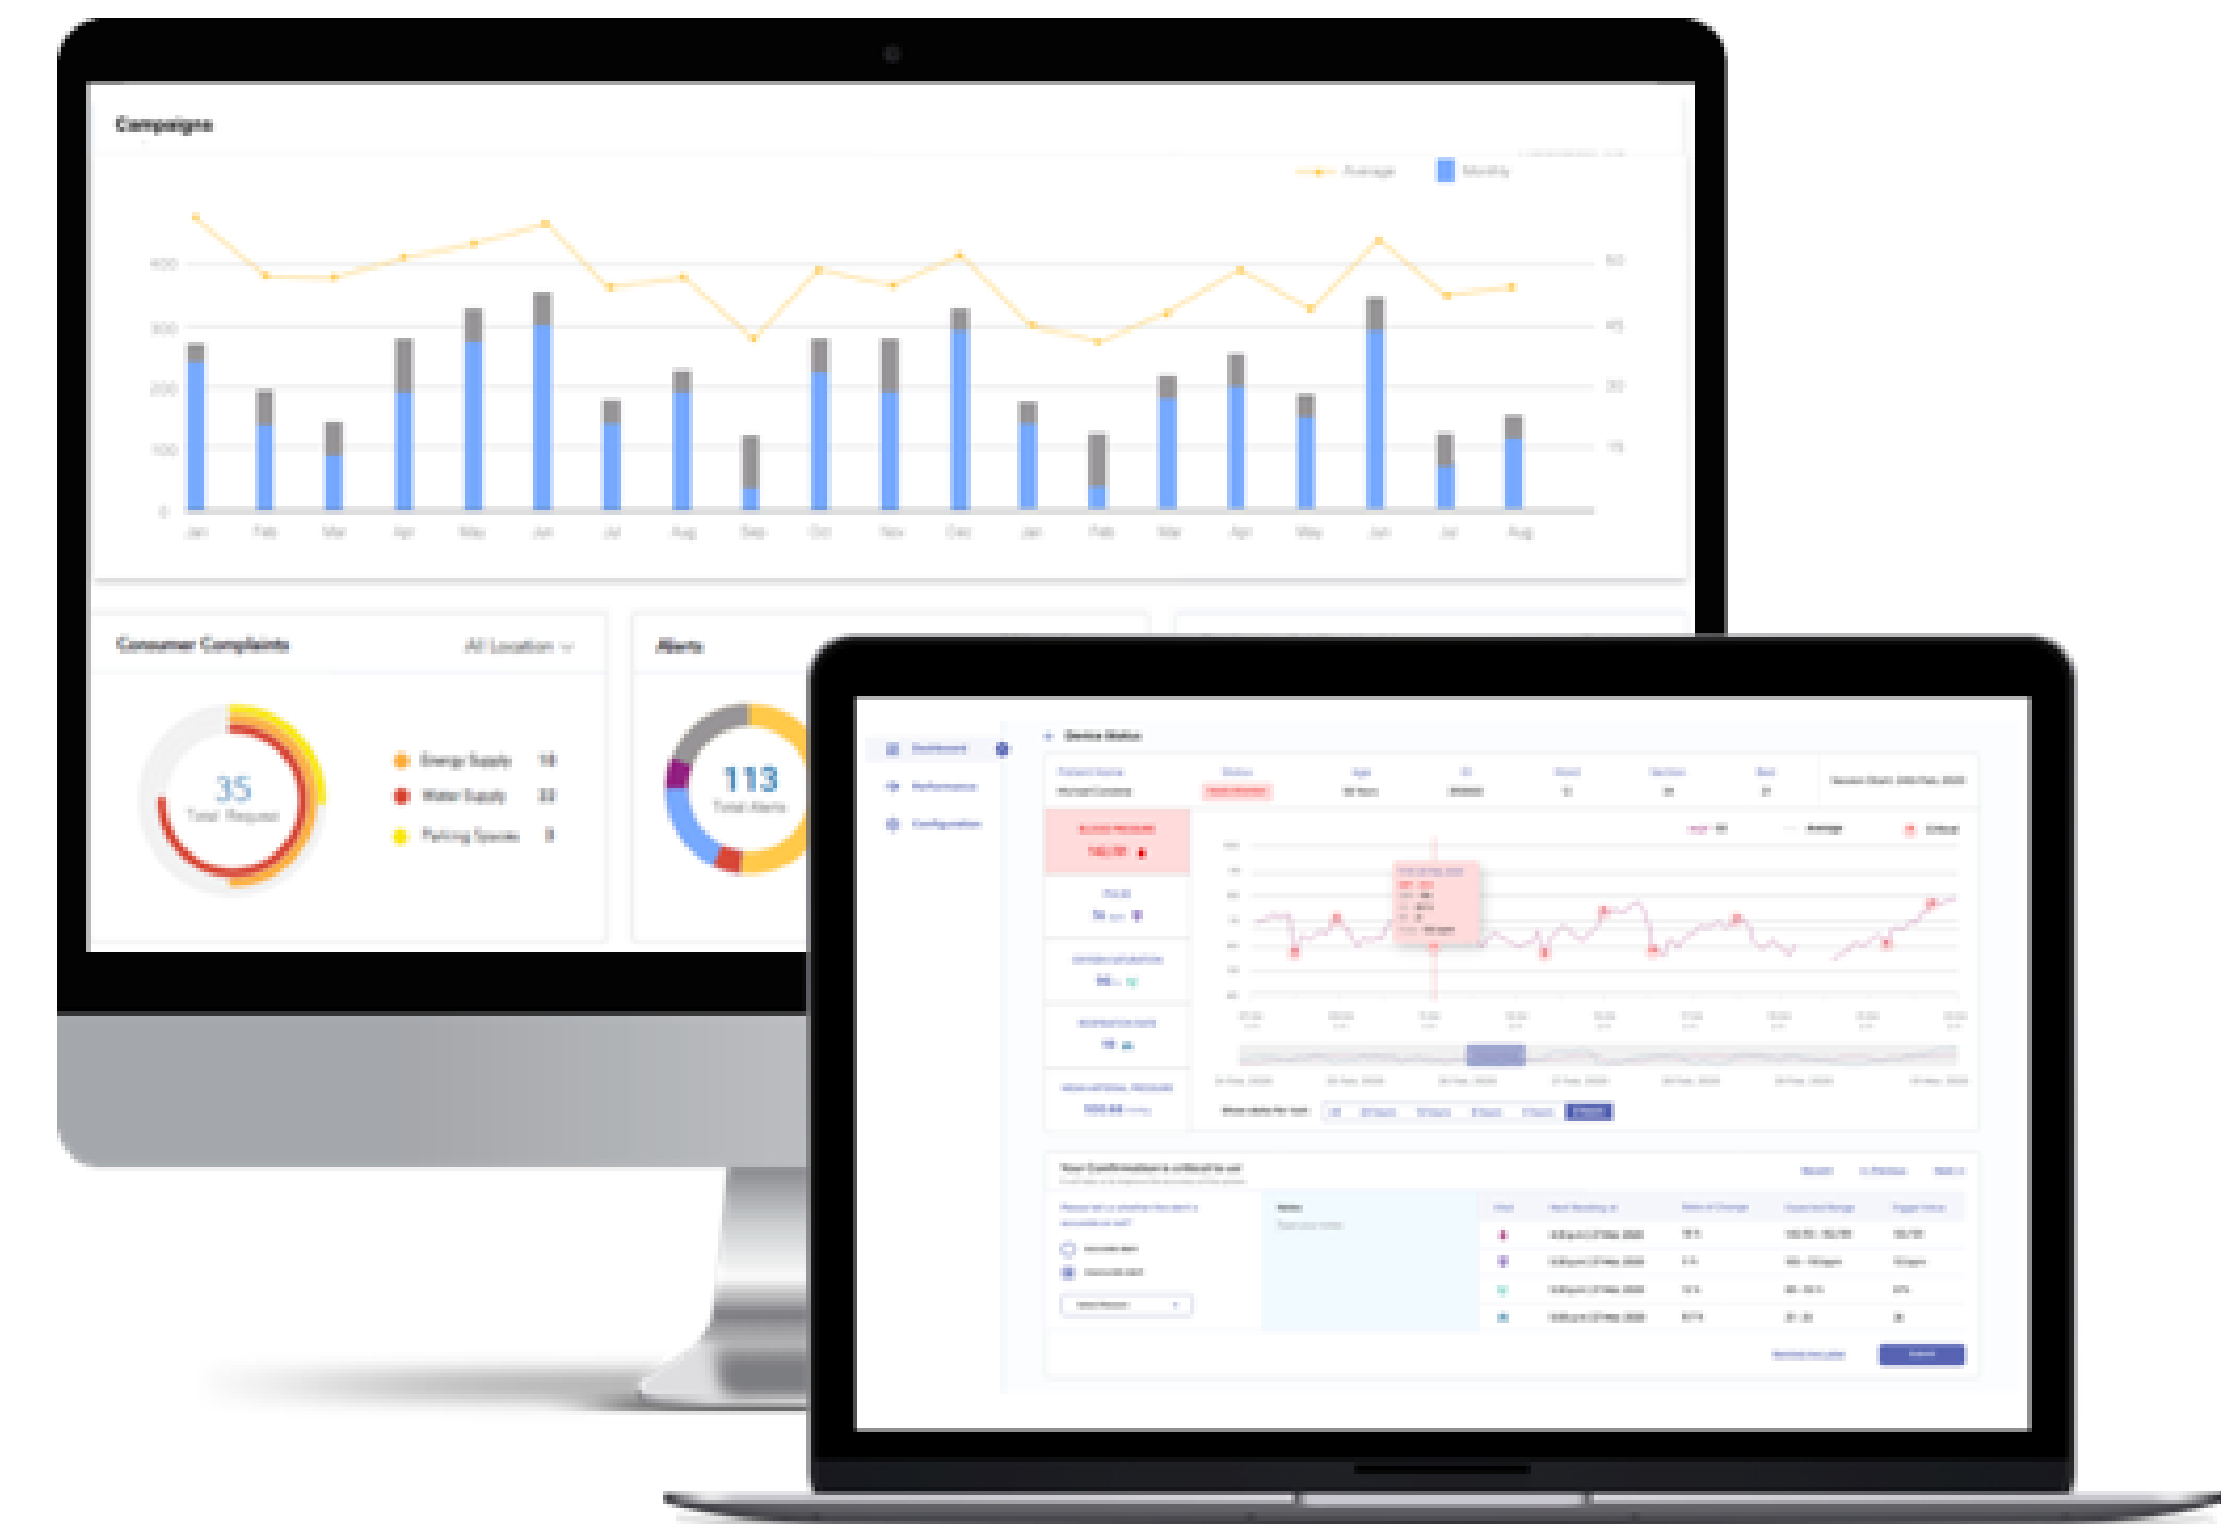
Campaigns

Average Monthly

400
300
200
100
0

50
45
30
15

Jan Feb Mar Apr May Jun Jul Aug Sep Oct Nov Dec Jan Feb Mar Apr May Jun Jul Aug

Consumer Complaints All Location

35 Total Request

Energy Supply 18
Water Supply 22
Parking Spaces 3

Alerts

113 Total Alerts

Dashboard
Performance
Configuration

Device Status

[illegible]